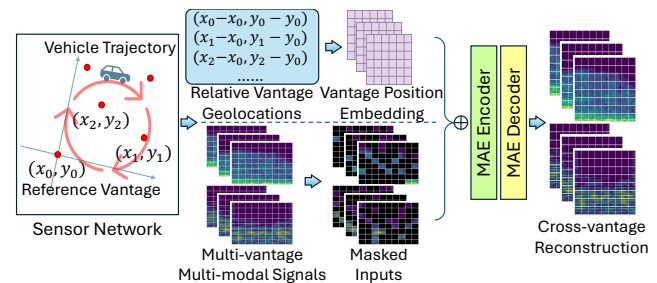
Vehicle Trajectory

$(x_2, y_2)$

$(x_1, y_1)$

$(x_0, y_0)$

Reference Vantage

Sensor Network

$(x_0-x_0, y_0-y_0)$
$(x_1-x_0, y_1-y_0)$
$(x_2-x_0, y_2-y_0)$
......

Relative Vantage Geolocations

Vantage Position Embedding

Multi-vantage Multi-modal Signals

Masked Inputs

$\oplus$

MAE Encoder

MAE Decoder

Cross-vantage Reconstruction